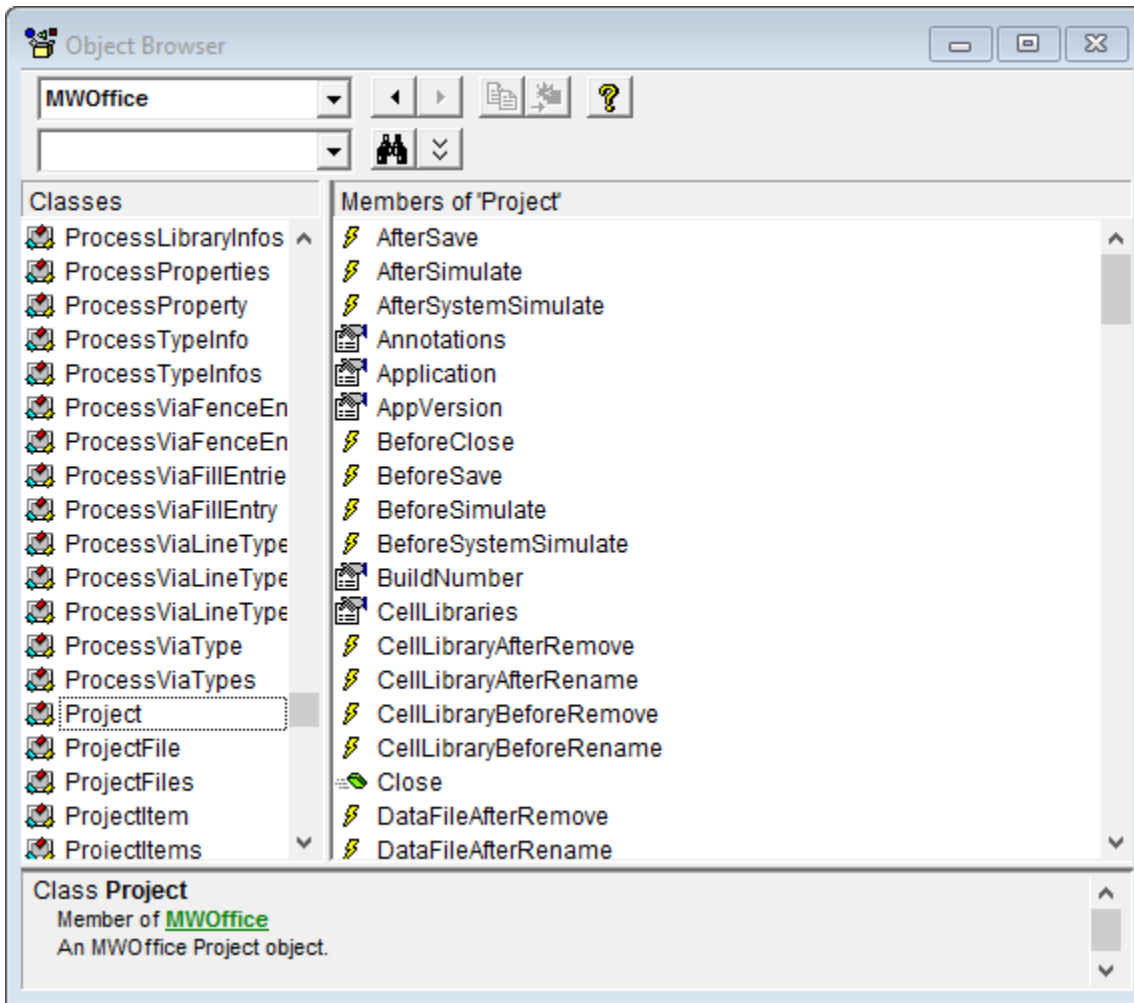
Object Browser

MWOffice

Classes

ProcessLibraryInfos
ProcessProperties
ProcessProperty
ProcessTypeInfo
ProcessTypeInfos
ProcessViaFenceEn
ProcessViaFenceEn
ProcessViaFillEntrie
ProcessViaFillEntry
ProcessViaLineType
ProcessViaLineType
ProcessViaLineType
ProcessViaType
ProcessViaTypes
Project
ProjectFile
ProjectFiles
ProjectItem
ProjectItems

Members of 'Project'

AfterSave
AfterSimulate
AfterSystemSimulate
Annotations
Application
AppVersion
BeforeClose
BeforeSave
BeforeSimulate
BeforeSystemSimulate
BuildNumber
CellLibraries
CellLibraryAfterRemove
CellLibraryAfterRename
CellLibraryBeforeRemove
CellLibraryBeforeRename
Close
DataFileAfterRemove
DataFileAfterRename

Class **Project**
Member of MWOffice
An MWOffice Project object.